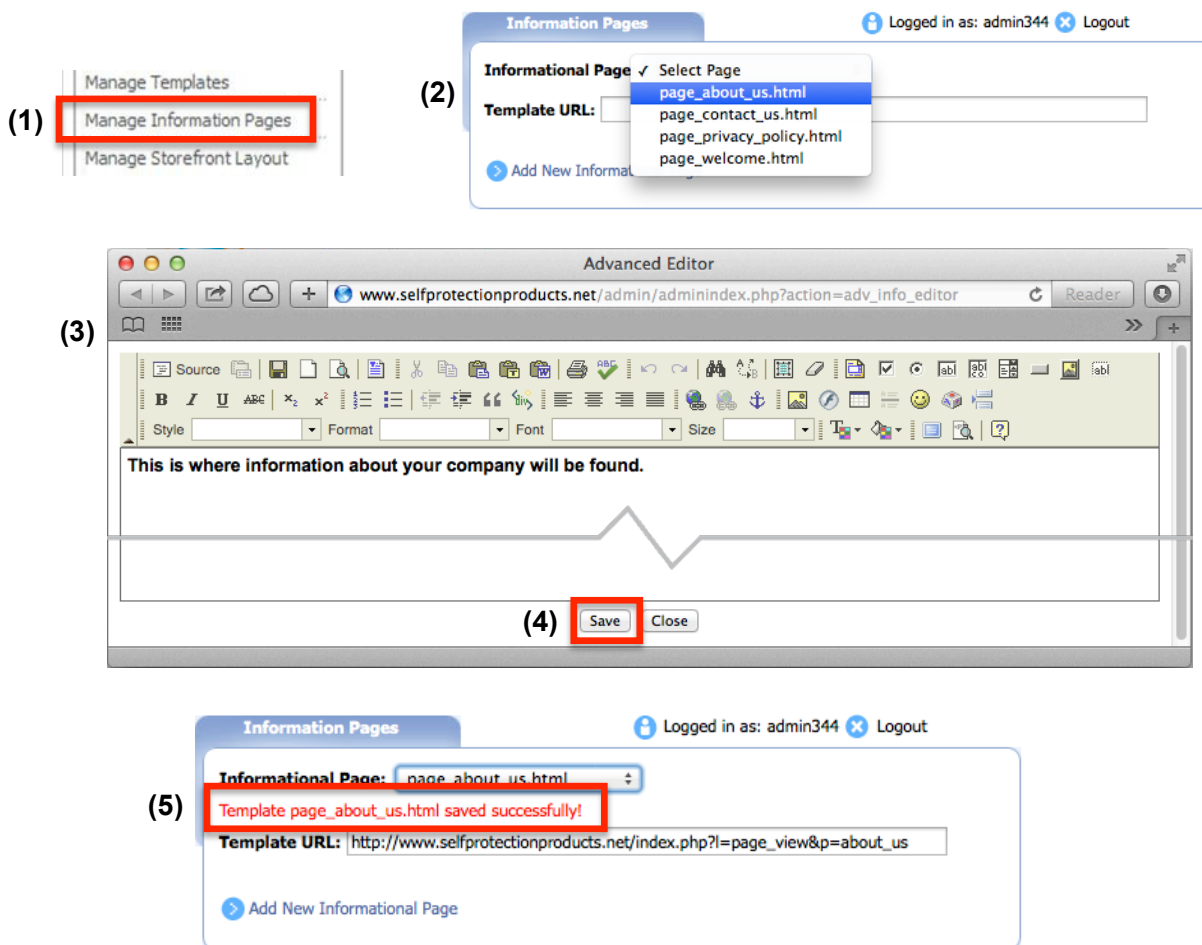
Manage Templates
(1) Manage Information Pages
Manage Storefront Layout

Information Pages
Logged in as: admin344 Logout
(2)
Informational Page
✓ Select Page
page_about_us.html
page_contact_us.html
page_privacy_policy.html
page_welcome.html
Template URL:
Add New Informat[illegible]

(3)
Advanced Editor
www.selfprotectionproducts.net/admin/adminindex.php?action=adv_info_editor
Reader
Source
B I U ABC $x_2$ $x^2$
Style Format Font Size
This is where information about your company will be found.
(4) Save Close

Information Pages
Logged in as: admin344 Logout
Informational Page: page_about_us.html
(5) Template page_about_us.html saved successfully!
Template URL: http://www.selfprotectionproducts.net/index.php?l=page_view&p=about_us
Add New Informational Page